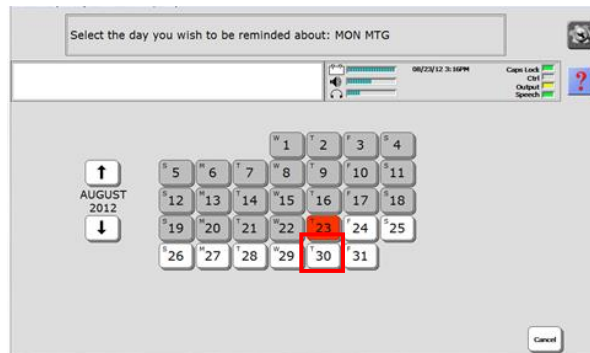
Select the day you wish to be reminded about: MON MTG

08/23/12 3:16PM

Caps Lock
Ctrl
Output
Speech

?

AUGUST
2012

| | | | W 1 | T 2 | F 3 | S 4 |
|---|---|---|---|---|---|---|
| S 5 | M 6 | T 7 | W 8 | T 9 | F 10 | S 11 |
| S 12 | M 13 | T 14 | W 15 | T 16 | F 17 | S 18 |
| S 19 | M 20 | T 21 | W 22 | T 23 | F 24 | S 25 |
| S 26 | M 27 | T 28 | W 29 | T 30 | F 31 | |

Cancel